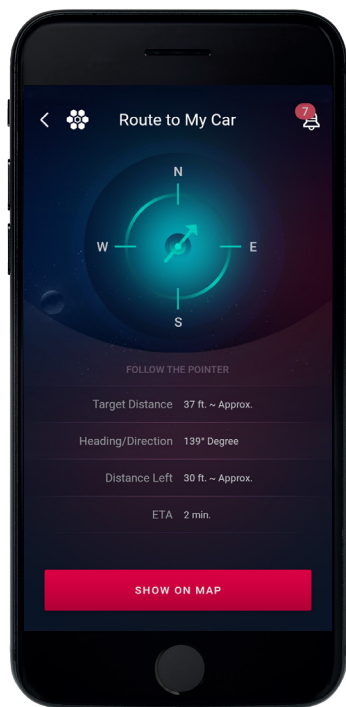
Route to My Car

7

N
W
E
S

FOLLOW THE POINTER

| Target Distance | 37 ft. ~ Approx. |
|---|---|
| Heading/Direction | 139° Degree |
| Distance Left | 30 ft. ~ Approx. |
| ETA | 2 min. |

SHOW ON MAP